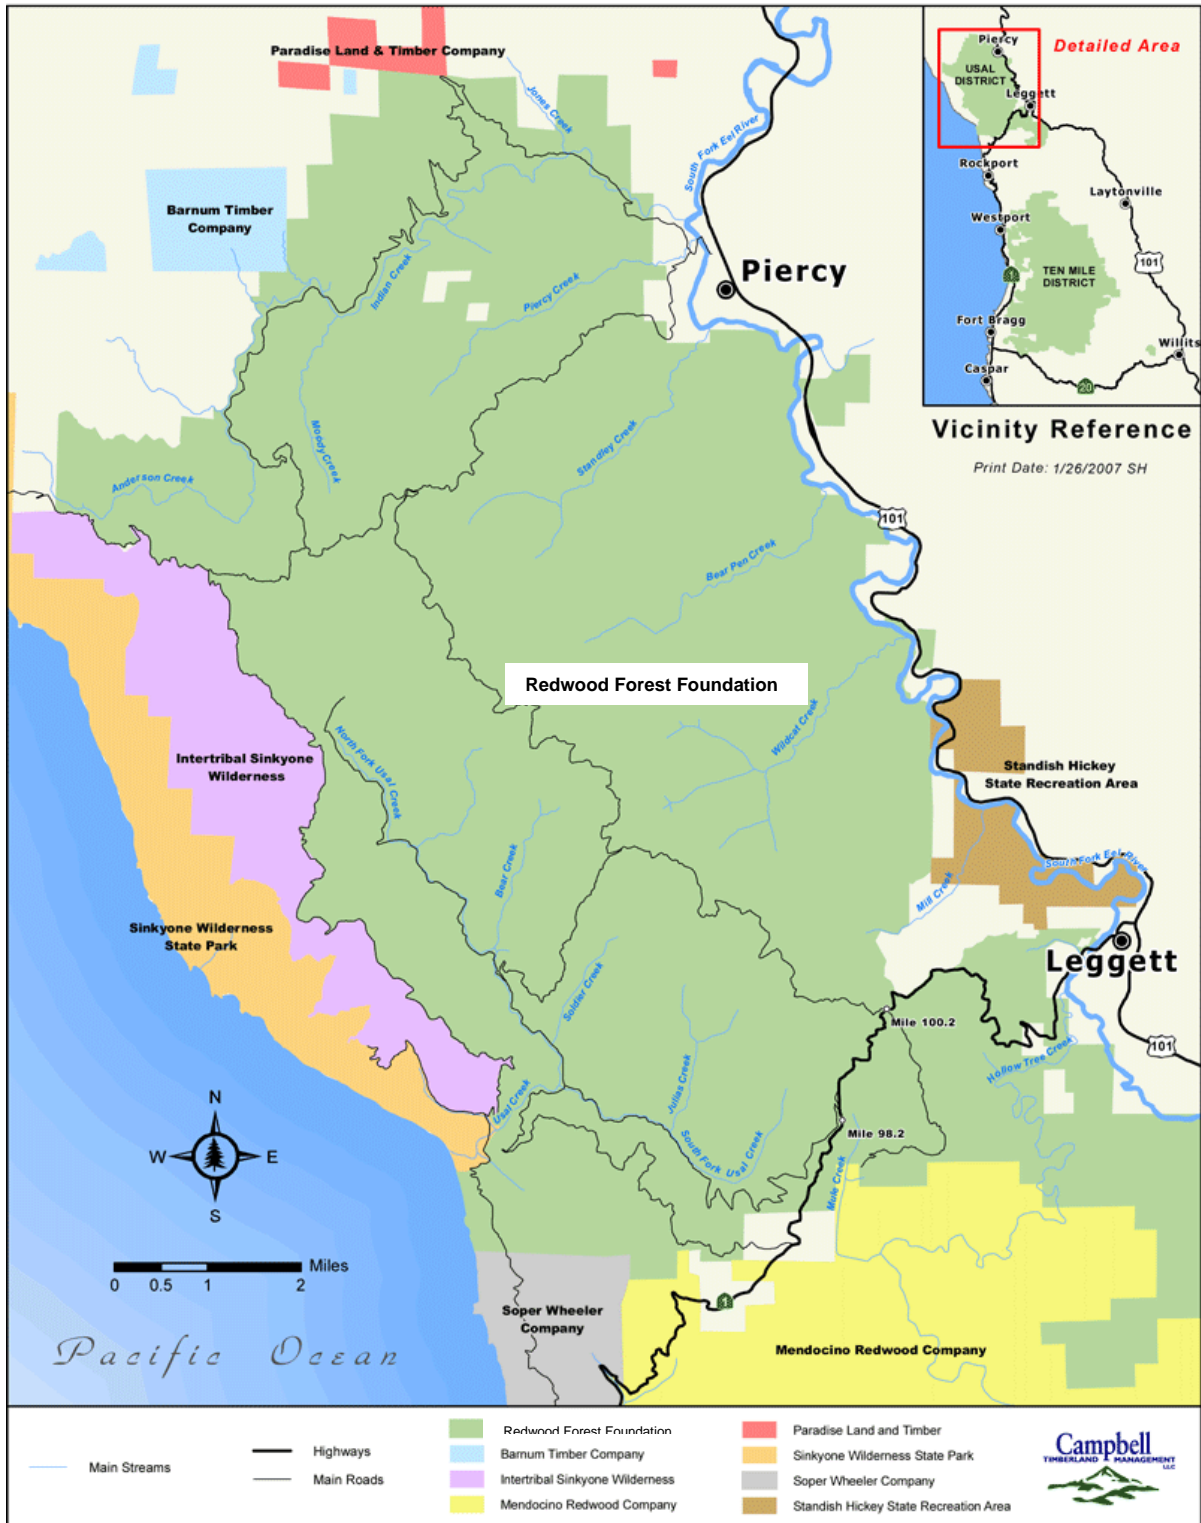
Paradise Land & Timber Company

Barnum Timber Company

Jones Creek

South Fork Eel River

Indian Creek

Piercy Creek

Piercy

Moody Creek

Standley Creek

Anderson Creek

101

Bear Pen Creek

Redwood Forest Foundation

Wildcat Creek

North Fork Usal Creek

Intertribal Sinkyone Wilderness

Standish Hickey State Recreation Area

Bear Creek

South Fork Eel River

Mill Creek

Sinkyone Wilderness State Park

Leggett

Soldier Creek

Mile 100.2

101

Hollow Tree Creek

Usal Creek

Julias Creek

Mile 98.2

South Fork Usal Creek

Mule Creek

N
W
E
S

Miles
0 0.5 1 2

1

Soper Wheeler Company

Mendocino Redwood Company

Pacific Ocean

Piercy
Detailed Area
USAL DISTRICT
Leggett
Rockport
Laytonville
Westport
101
TEN MILE DISTRICT
1
Fort Bragg
Willits
Caspar
20

Vicinity Reference

Print Date: 1/26/2007 SH

Main Streams
Highways
Main Roads
Redwood Forest Foundation
Barnum Timber Company
Intertribal Sinkyone Wilderness
Mendocino Redwood Company
Paradise Land and Timber
Sinkyone Wilderness State Park
Soper Wheeler Company
Standish Hickey State Recreation Area

Campbell
TIMBERLAND MANAGEMENT LLC